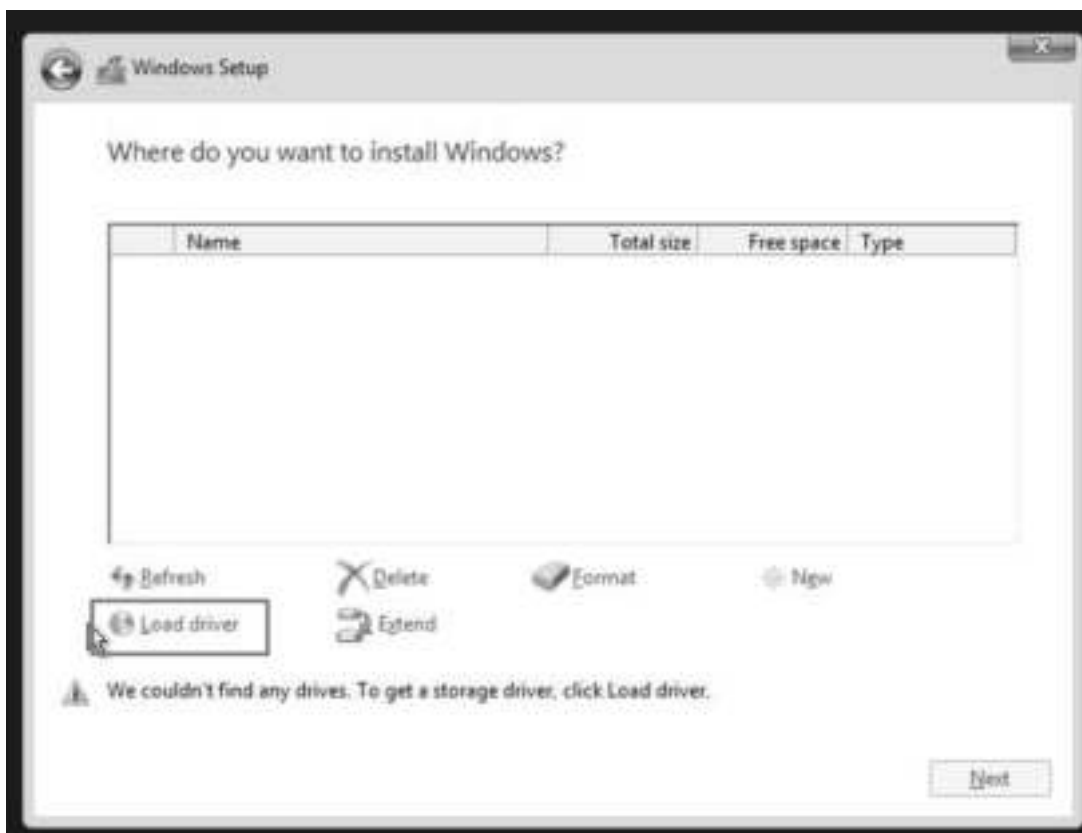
Windows Setup

Where do you want to install Windows?

| | Name | Total size | Free space | Type |
|---|---|---|---|---|

Refresh
Delete
Format
New
Load driver
Extend

We couldn't find any drives. To get a storage driver, click Load driver.

Next